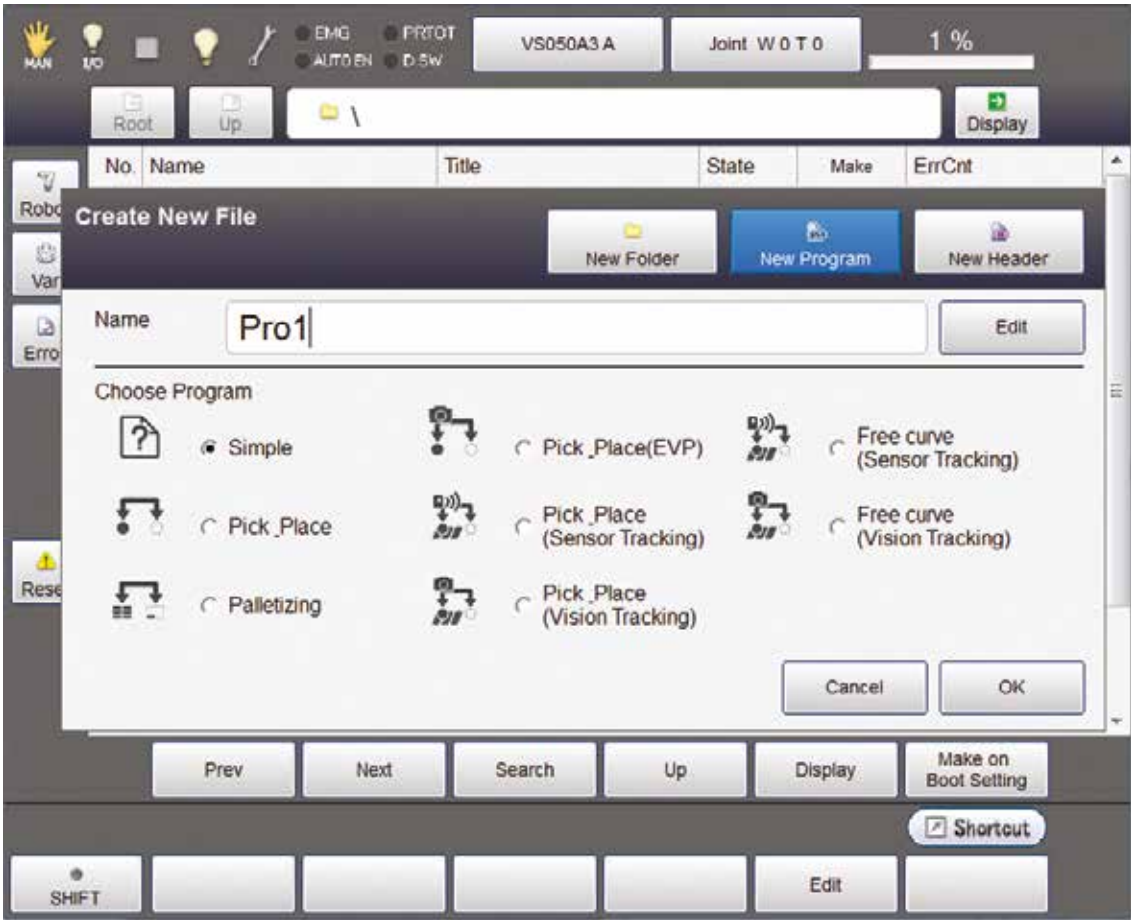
MAN I/O EMG AUTO EN PRTOT D.SW VS050A3 A Joint W 0 T 0 1 %

Root Up \ Display

No. Name Title State Make ErrCnt

Robo
Var
Erro
Rese

Create New File

New Folder New Program New Header

Name Pro1 Edit

Choose Program

Simple
Pick_Place(EVP)
Free curve (Sensor Tracking)
Pick_Place
Pick_Place (Sensor Tracking)
Free curve (Vision Tracking)
Palletizing
Pick_Place (Vision Tracking)

Cancel OK

Prev Next Search Up Display Make on Boot Setting

Shortcut

SHIFT Edit